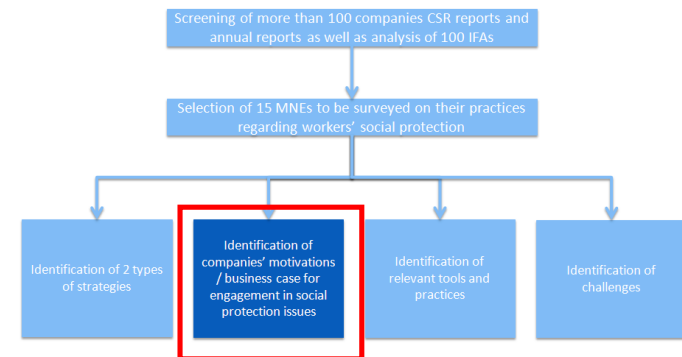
Screening of more than 100 companies CSR reports and annual reports as well as analysis of 100 IFAs

Selection of 15 MNEs to be surveyed on their practices regarding workers' social protection

Identification of 2 types of strategies

Identification of companies' motivations / business case for engagement in social protection issues

Identification of relevant tools and practices

Identification of challenges